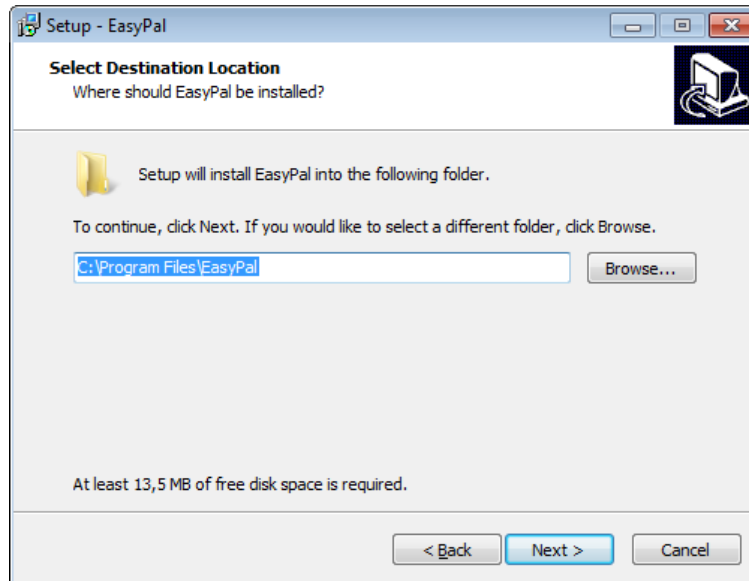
Setup - EasyPal

Select Destination Location
Where should EasyPal be installed?

Setup will install EasyPal into the following folder.

To continue, click Next. If you would like to select a different folder, click Browse.

C:\Program Files\EasyPal

Browse...

At least 13,5 MB of free disk space is required.

< Back

Next >

Cancel